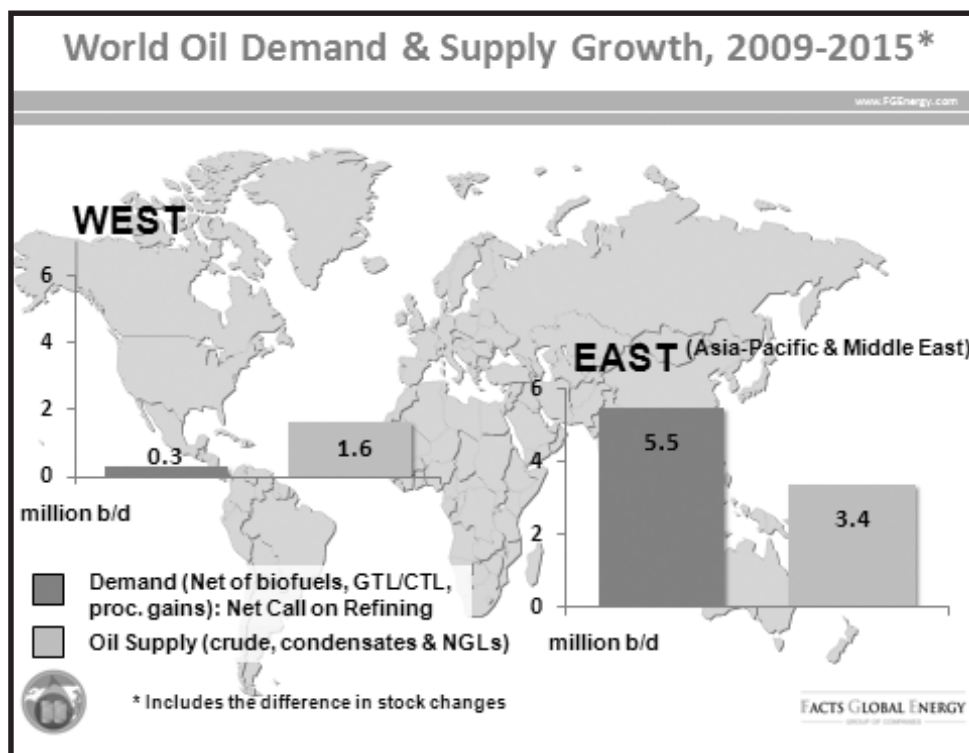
World Oil Demand & Supply Growth, 2009-2015*

www.FGEnergy.com

WEST

6
4
2
0

0.3

1.6

million b/d

EAST (Asia-Pacific & Middle East)

6
4
2
0

5.5

3.4

million b/d

Demand (Net of biofuels, GTL/CTL, proc. gains): Net Call on Refining

Oil Supply (crude, condensates & NGLs)

* Includes the difference in stock changes

FACTS GLOBAL ENERGY
GROUP OF COMPANIES